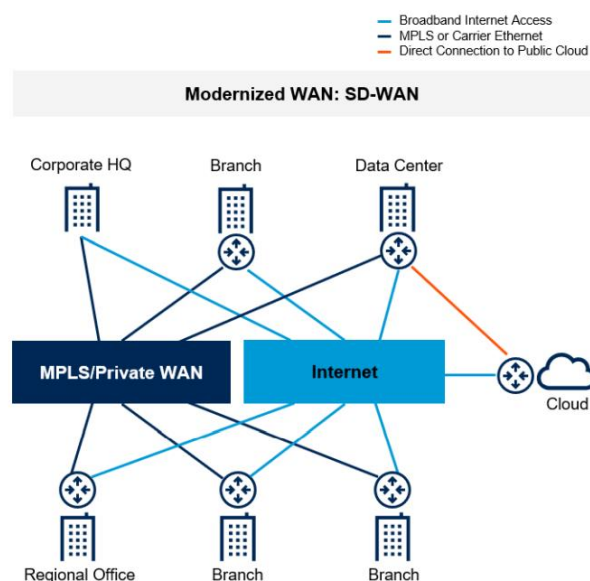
Broadband Internet Access
MPLS or Carrier Ethernet
Direct Connection to Public Cloud

Modernized WAN: SD-WAN

Corporate HQ
Branch
Data Center

MPLS/Private WAN
Internet
Cloud

Regional Office
Branch
Branch